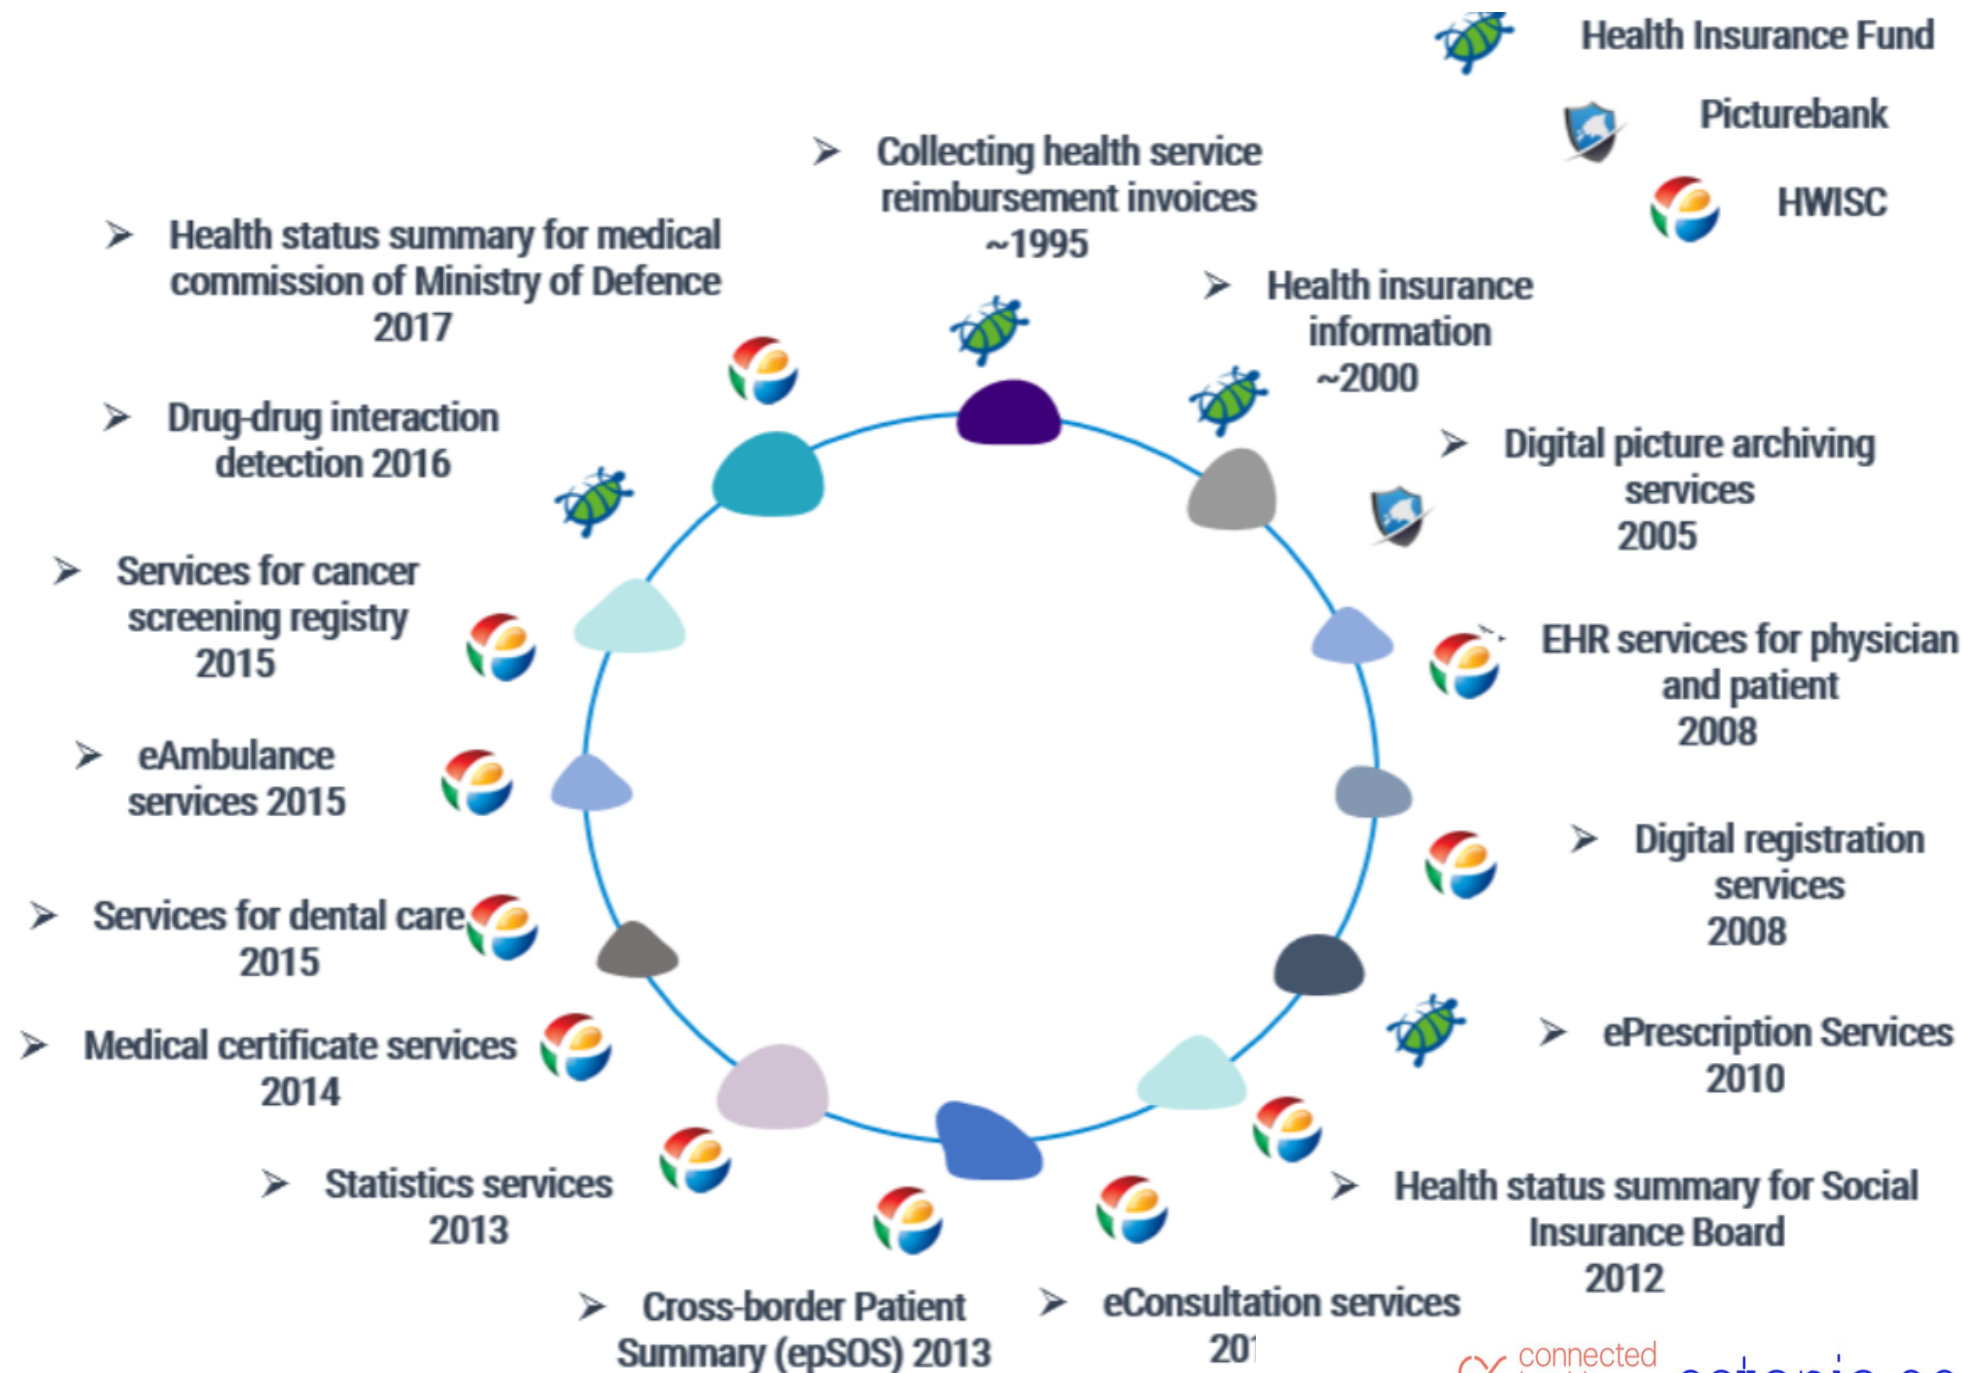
Health Insurance Fund

Picturebank

HWISC

➤ Collecting health service reimbursement invoices ~1995

➤ Health insurance information ~2000

➤ Digital picture archiving services 2005

➤ EHR services for physician and patient 2008

➤ Digital registration services 2008

➤ ePrescription Services 2010

➤ Health status summary for Social Insurance Board 2012

➤ eConsultation services 20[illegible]

➤ Cross-border Patient Summary (epSOS) 2013

➤ Statistics services 2013

➤ Medical certificate services 2014

➤ Services for dental care 2015

➤ eAmbulance services 2015

➤ Services for cancer screening registry 2015

➤ Drug-drug interaction detection 2016

➤ Health status summary for medical commission of Ministry of Defence 2017

connected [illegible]